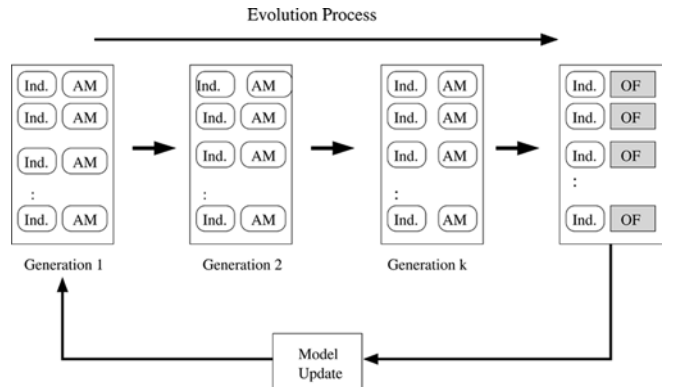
Evolution Process

Ind. AM
Ind. AM
Ind. AM
:
Ind. AM

Generation 1

Ind. AM
Ind. AM
Ind. AM
:
Ind. AM

Generation 2

Ind. AM
Ind. AM
Ind. AM
:
Ind. AM

Generation k

Ind. OF
Ind. OF
Ind. OF
:
Ind. OF

Model Update